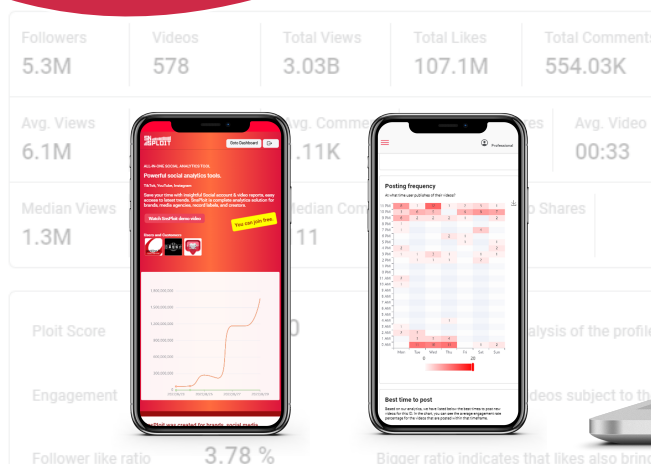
Followers
5.3M

Videos
578

Total Views
3.03B

Total Likes
107.1M

Total Comments
554.03K

Avg. Views
6.1M

Avg. Comme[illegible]
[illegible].11K

Avg. Video
00:33

Median Views
1.3M

Median Com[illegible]
11

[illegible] Shares

Ploit Score

Engagement

Follower like ratio
3.78 %

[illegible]alysis of the profile

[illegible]ideos subject to th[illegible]

Bigger ratio indicates that likes also bring

PLOIT
Goto Dashboard
ALL-IN-ONE SOCIAL ANALYTICS TOOL
Powerful social analytics tools.
TikTok, YouTube, Instagram
Save your time with insightful Social account & video reports, easy access to latest trends. SnapPloit is a complete analytics solution for brands, media agencies, record labels, and creators.
Watch SnapPloit demo video
You can join free.
Users and Customers

Professional
Posting frequency
At what time use publishes of their videos?
Mon Tue Wed Thu Fri Sat Sun

Best time to post